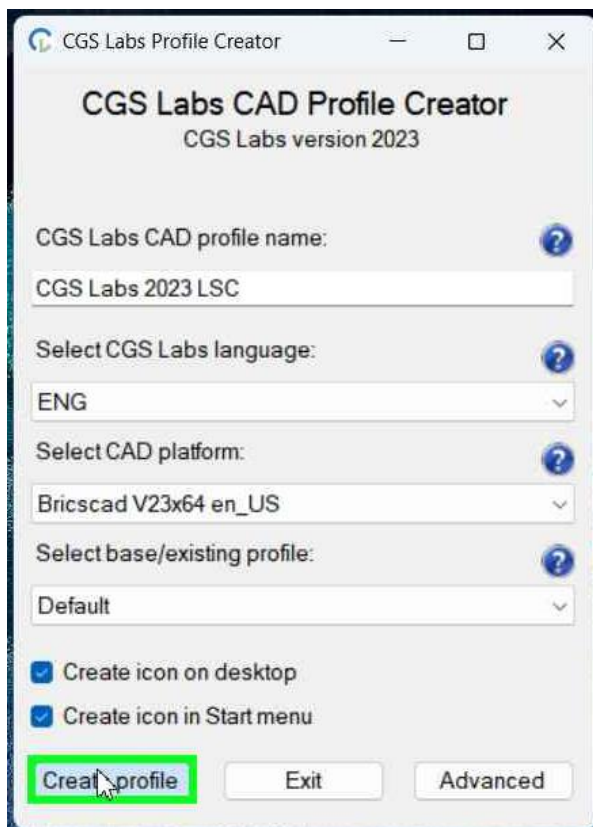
CGS Labs Profile Creator

CGS Labs CAD Profile Creator
CGS Labs version 2023

CGS Labs CAD profile name:

CGS Labs 2023 LSC

Select CGS Labs language:

ENG

Select CAD platform:

Bricscad V23x64 en_US

Select base/existing profile:

Default

Create icon on desktop

Create icon in Start menu

Creat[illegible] profile

Exit

Advanced